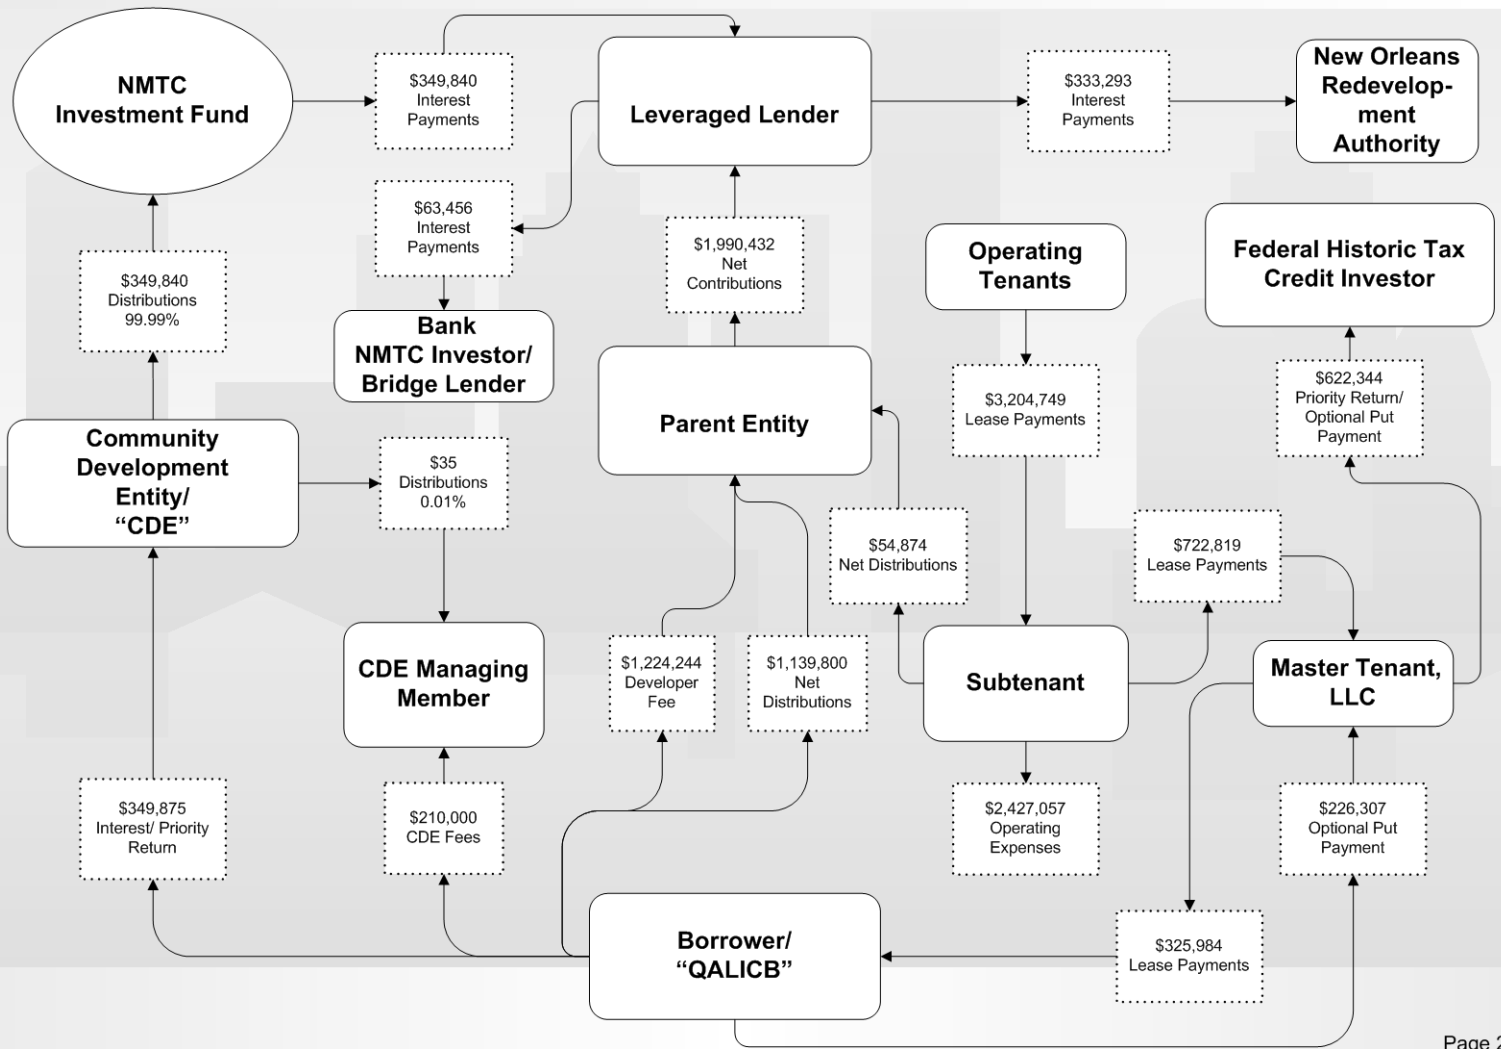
NMTC Investment Fund

$349,840 Interest Payments

Leveraged Lender

$333,293 Interest Payments

New Orleans Redevelopment Authority

$63,456 Interest Payments

$1,990,432 Net Contributions

Operating Tenants

Federal Historic Tax Credit Investor

$349,840 Distributions 99.99%

Bank NMTC Investor/ Bridge Lender

Parent Entity

$3,204,749 Lease Payments

$622,344 Priority Return/ Optional Put Payment

Community Development Entity/ "CDE"

$35 Distributions 0.01%

$54,874 Net Distributions

$722,819 Lease Payments

CDE Managing Member

$1,224,244 Developer Fee

$1,139,800 Net Distributions

Subtenant

Master Tenant, LLC

$349,875 Interest/ Priority Return

$210,000 CDE Fees

$2,427,057 Operating Expenses

$226,307 Optional Put Payment

Borrower/ "QALICB"

$325,984 Lease Payments

Page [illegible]